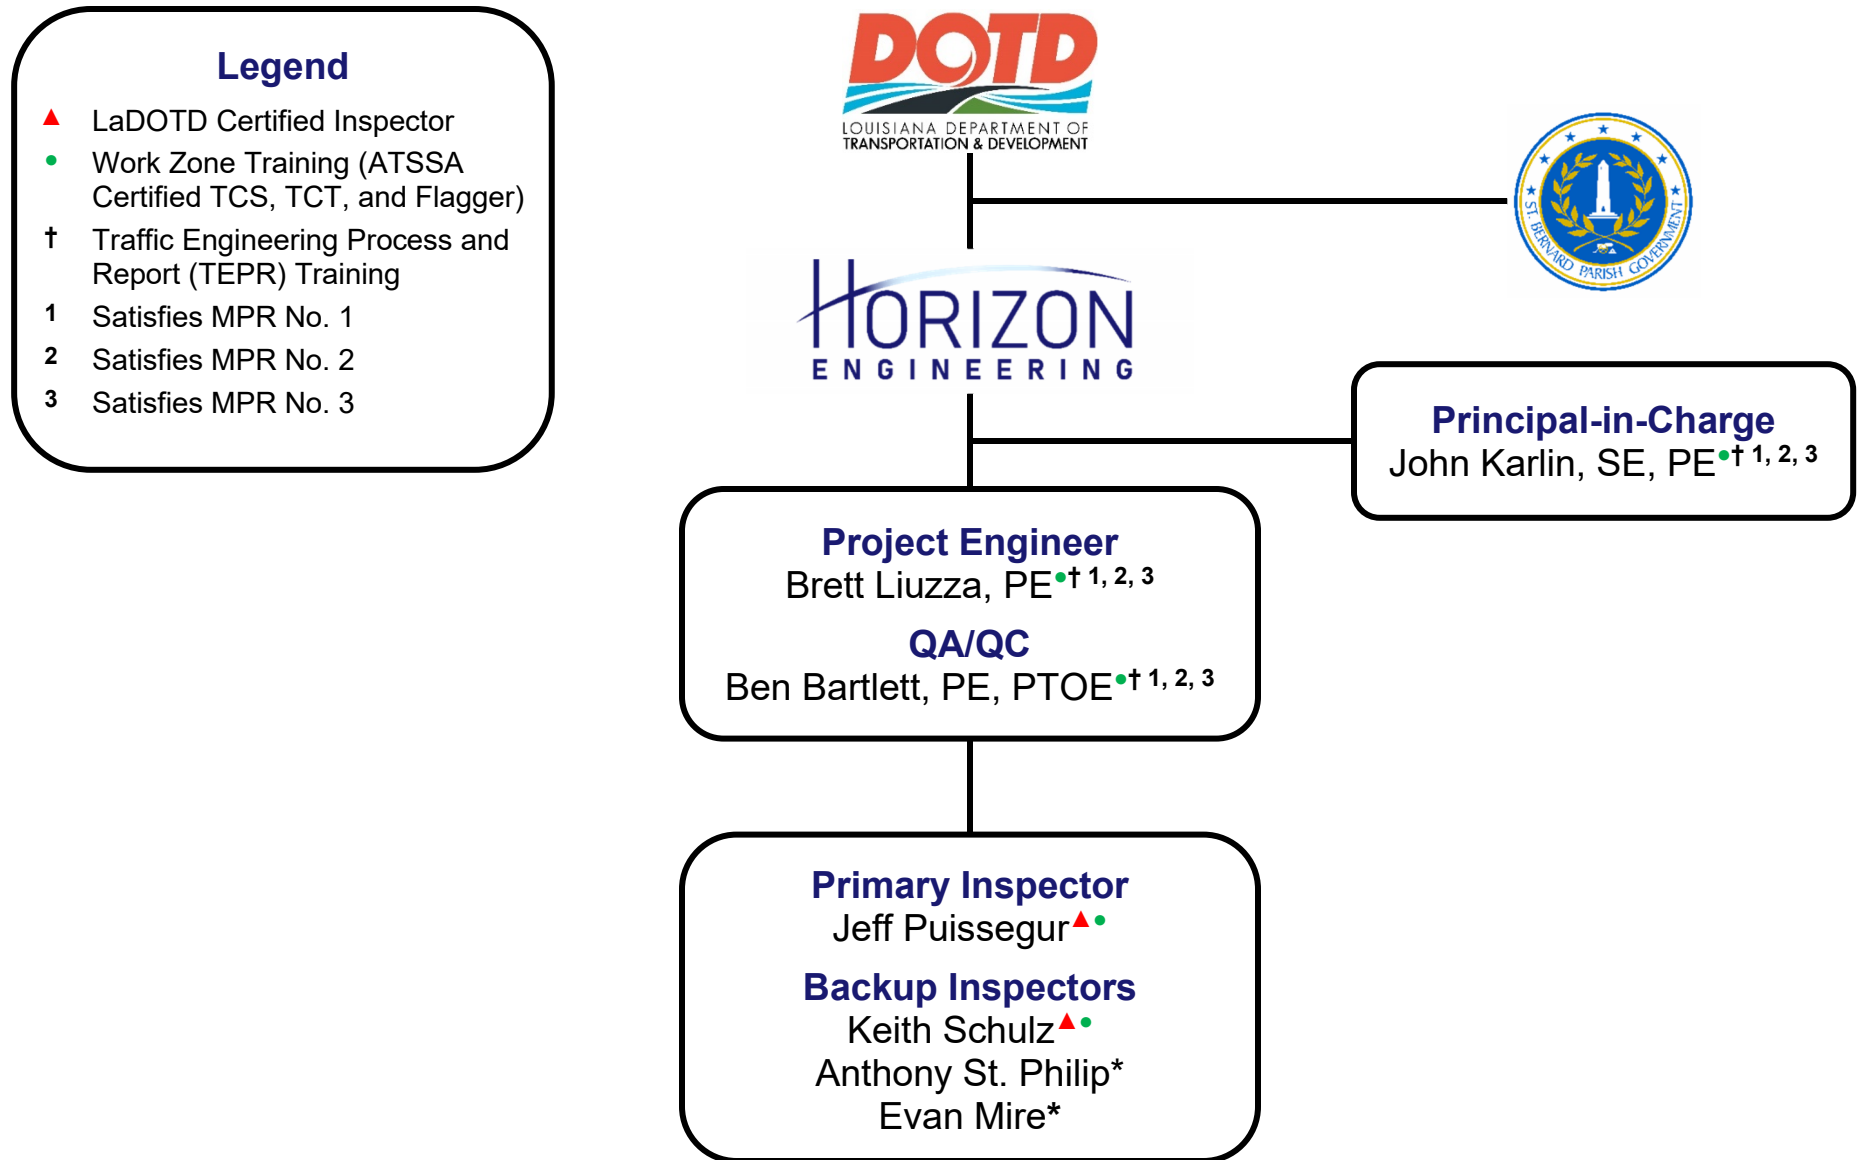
Legend

▲ LaDOTD Certified Inspector

• Work Zone Training (ATSSA Certified TCS, TCT, and Flagger)

† Traffic Engineering Process and Report (TEPR) Training

1 Satisfies MPR No. 1

2 Satisfies MPR No. 2

3 Satisfies MPR No. 3

DOTD
LOUISIANA DEPARTMENT OF TRANSPORTATION & DEVELOPMENT

ST. BERNARD PARISH GOVERNMENT

HORIZON
ENGINEERING

Principal-in-Charge
John Karlin, SE, PE•† 1, 2, 3

Project Engineer
Brett Liuzza, PE•† 1, 2, 3

QA/QC
Ben Bartlett, PE, PTOE•† 1, 2, 3

Primary Inspector
Jeff Puissegur▲•

Backup Inspectors
Keith Schulz▲•
Anthony St. Philip*
Evan Mire*